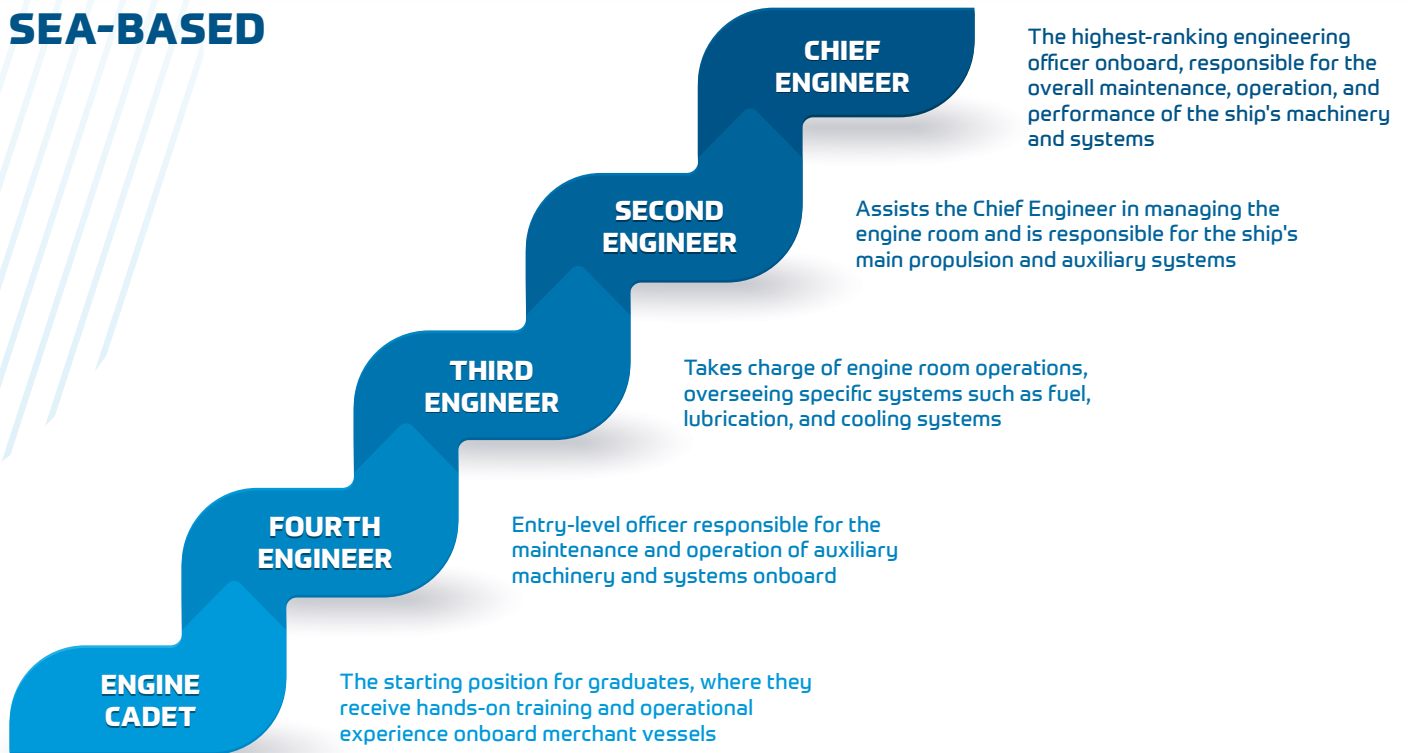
SEA-BASED

CHIEF ENGINEER

The highest-ranking engineering officer onboard, responsible for the overall maintenance, operation, and performance of the ship's machinery and systems

SECOND ENGINEER

Assists the Chief Engineer in managing the engine room and is responsible for the ship's main propulsion and auxiliary systems

THIRD ENGINEER

Takes charge of engine room operations, overseeing specific systems such as fuel, lubrication, and cooling systems

FOURTH ENGINEER

Entry-level officer responsible for the maintenance and operation of auxiliary machinery and systems onboard

ENGINE CADET

The starting position for graduates, where they receive hands-on training and operational experience onboard merchant vessels